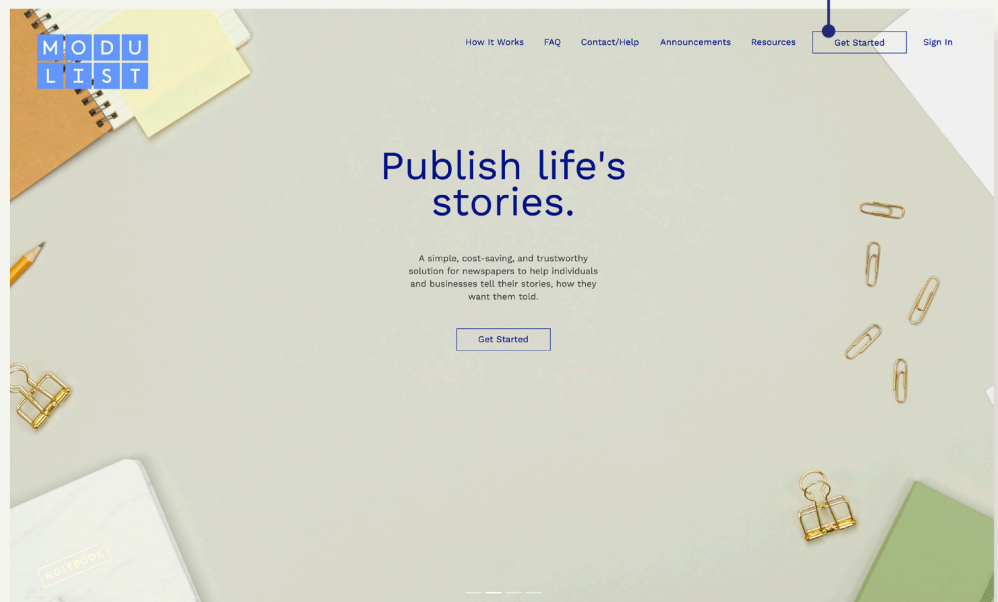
M O D U
L I S T

How It Works FAQ Contact/Help Announcements Resources Get Started Sign In

Publish life's stories.

A simple, cost-saving, and trustworthy solution for newspapers to help individuals and businesses tell their stories, how they want them told.

Get Started

NOTEBOOK